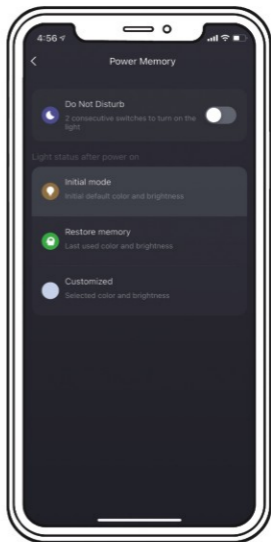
4:56

<

Power Memory

Do Not Disturb
2 consecutive switches to turn on the light

Light status after power on

Initial mode
Initial default color and brightness

Restore memory
Last used color and brightness

Customized
Selected color and brightness